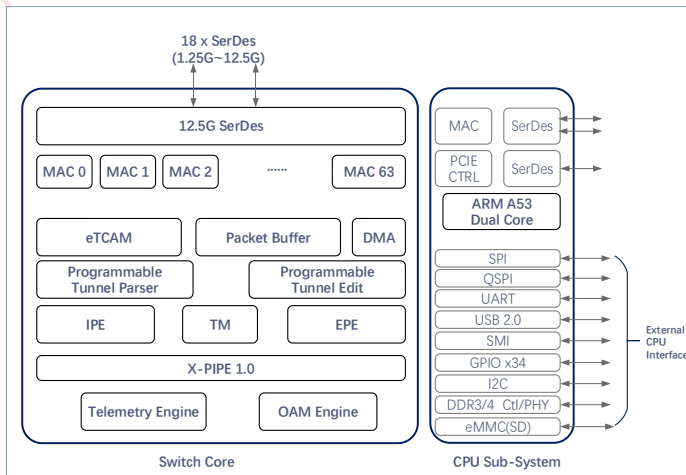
18 x SerDes
(1.25G~12.5G)

12.5G SerDes

MAC 0
MAC 1
MAC 2
......
MAC 63

eTCAM
Packet Buffer
DMA

Programmable Tunnel Parser
Programmable Tunnel Edit

IPE
TM
EPE

X-PIPE 1.0

Telemetry Engine
OAM Engine

Switch Core

MAC
SerDes
PCIE CTRL
SerDes

ARM A53 Dual Core

SPI
QSPI
UART
USB 2.0
SMI
GPIO x34
I2C
DDR3/4 Ctl/PHY
eMMC(SD)

External CPU Interface

CPU Sub-System